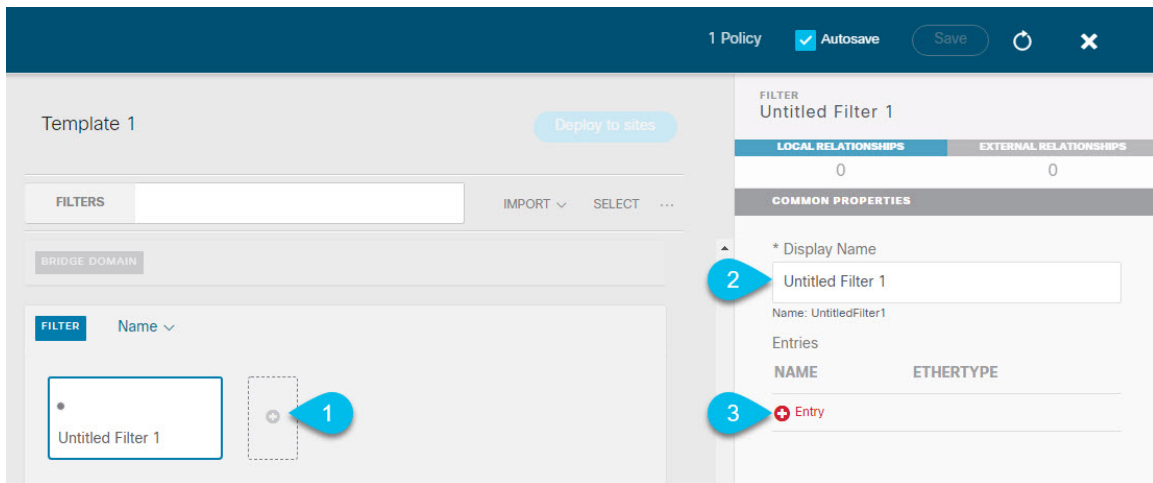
1 Policy Autosave Save

Template 1

Deploy to sites

FILTERS

IMPORT SELECT ···

BRIDGE DOMAIN

FILTER Name

Untitled Filter 1

1

FILTER
Untitled Filter 1

LOCAL RELATIONSHIPS
0

EXTERNAL RELATIONSHIPS
0

COMMON PROPERTIES

* Display Name

2

Untitled Filter 1

Name: UntitledFilter1

Entries

NAME ETHERTYPE

3

Entry